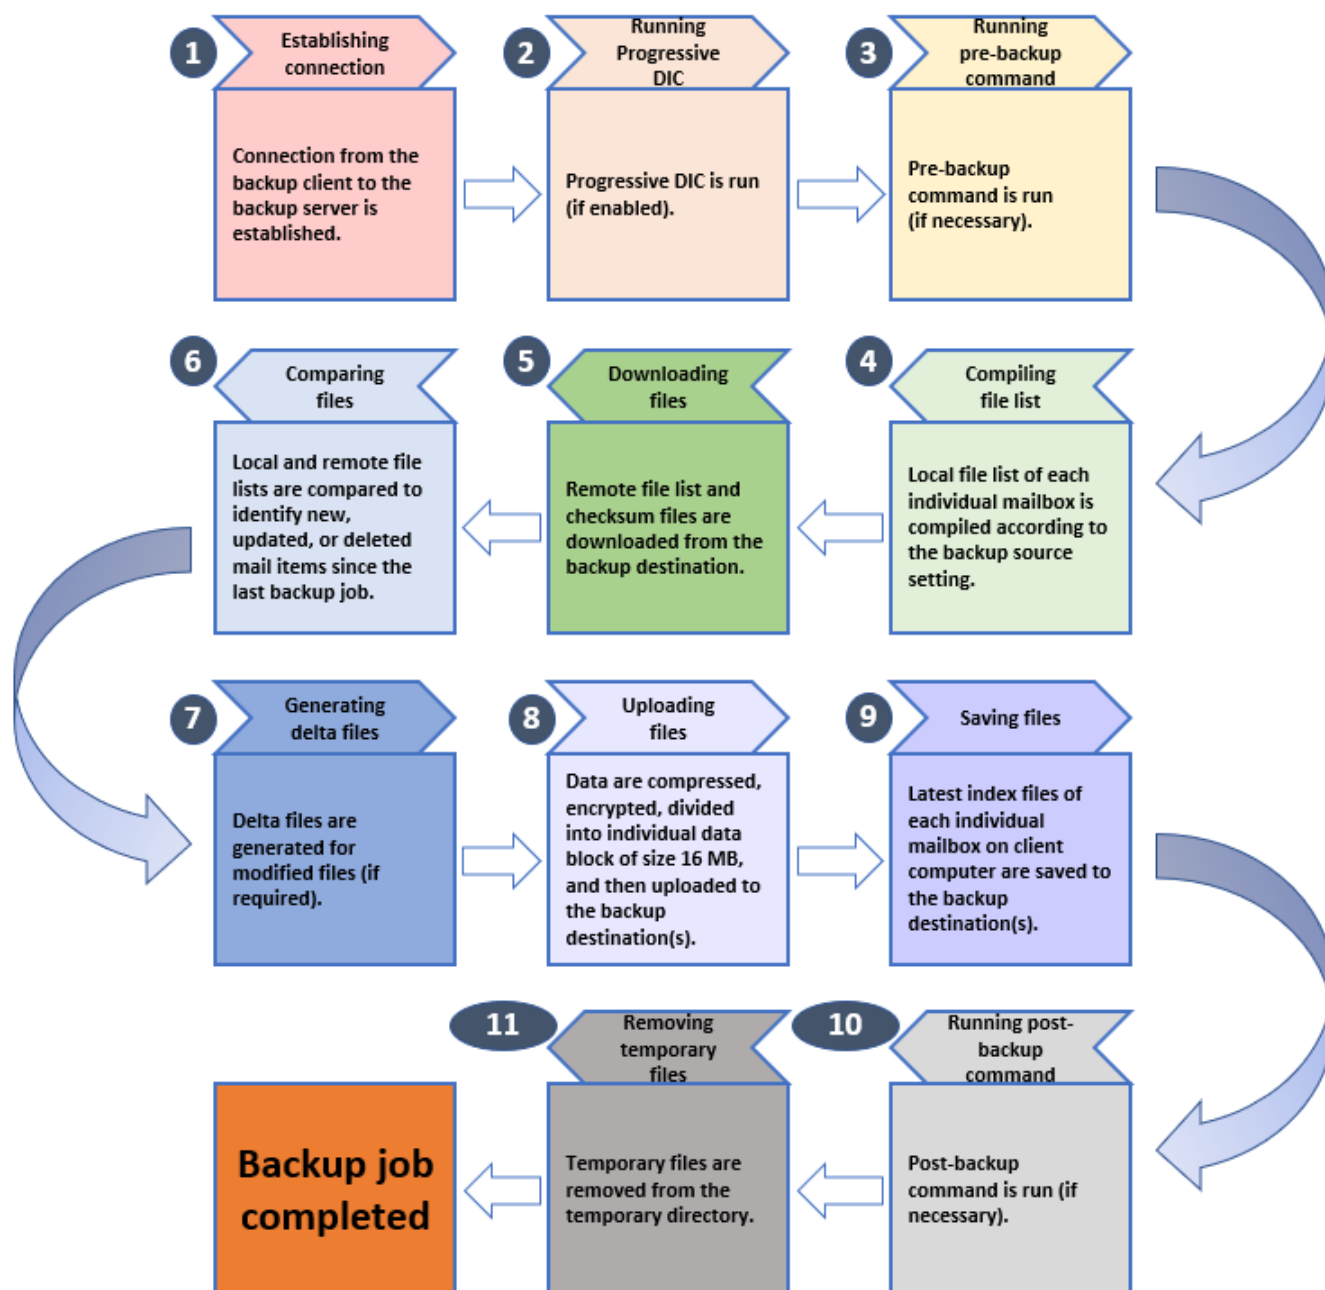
1 Establishing connection

Connection from the backup client to the backup server is established.

2 Running Progressive DIC

Progressive DIC is run (if enabled).

3 Running pre-backup command

Pre-backup command is run (if necessary).

4 Compiling file list

Local file list of each individual mailbox is compiled according to the backup source setting.

5 Downloading files

Remote file list and checksum files are downloaded from the backup destination.

6 Comparing files

Local and remote file lists are compared to identify new, updated, or deleted mail items since the last backup job.

7 Generating delta files

Delta files are generated for modified files (if required).

8 Uploading files

Data are compressed, encrypted, divided into individual data block of size 16 MB, and then uploaded to the backup destination(s).

9 Saving files

Latest index files of each individual mailbox on client computer are saved to the backup destination(s).

10 Running post-backup command

Post-backup command is run (if necessary).

11 Removing temporary files

Temporary files are removed from the temporary directory.

Backup job completed